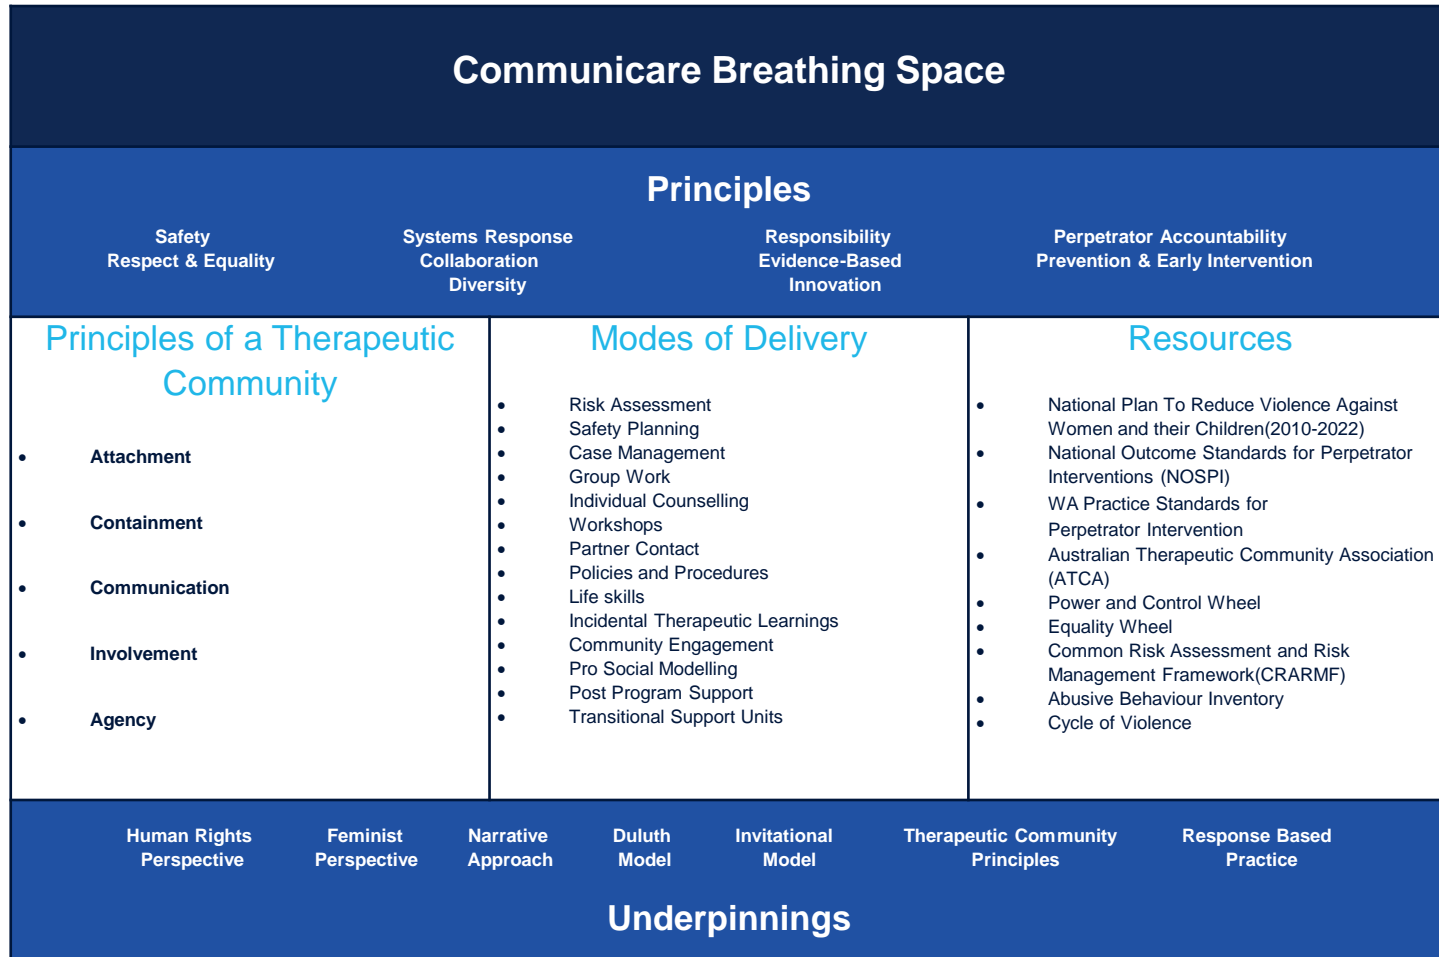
Communicare Breathing Space

Principles

Safety
Respect & Equality

Systems Response
Collaboration
Diversity

Responsibility
Evidence-Based
Innovation

Perpetrator Accountability
Prevention & Early Intervention

Principles of a Therapeutic Community

- Attachment
- Containment
- Communication
- Involvement
- Agency

Modes of Delivery

- Risk Assessment
- Safety Planning
- Case Management
- Group Work
- Individual Counselling
- Workshops
- Partner Contact
- Policies and Procedures
- Life skills
- Incidental Therapeutic Learnings
- Community Engagement
- Pro Social Modelling
- Post Program Support
- Transitional Support Units

Resources

- National Plan To Reduce Violence Against Women and their Children(2010-2022)
- National Outcome Standards for Perpetrator Interventions (NOSPI)
- WA Practice Standards for Perpetrator Intervention
- Australian Therapeutic Community Association (ATCA)
- Power and Control Wheel
- Equality Wheel
- Common Risk Assessment and Risk Management Framework(CRARMF)
- Abusive Behaviour Inventory
- Cycle of Violence

Human Rights Perspective

Feminist Perspective

Narrative Approach

Duluth Model

Invitational Model

Therapeutic Community Principles

Response Based Practice

Underpinnings